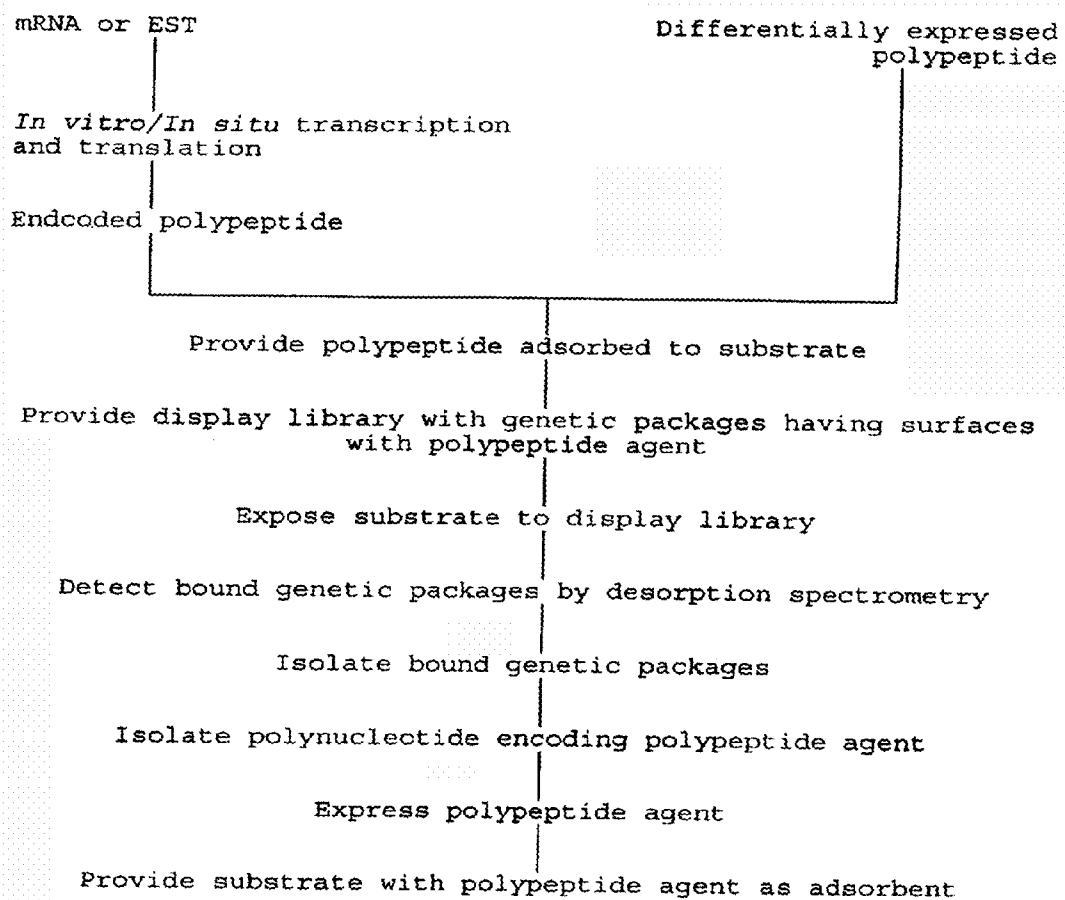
mRNA or EST

Differentially expressed polypeptide

In vitro/In situ transcription and translation

Endcoded polypeptide

Provide polypeptide adsorbed to substrate

Provide display library with genetic packages having surfaces with polypeptide agent

Expose substrate to display library

Detect bound genetic packages by desorption spectrometry

Isolate bound genetic packages

Isolate polynucleotide encoding polypeptide agent

Express polypeptide agent

Provide substrate with polypeptide agent as adsorbent